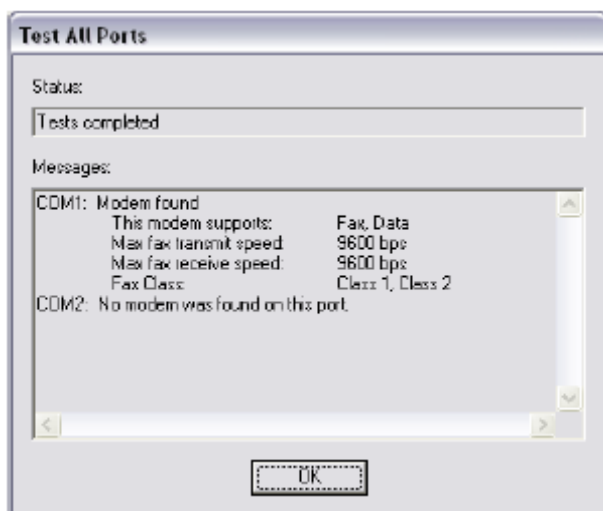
Test All Ports

Status:

Tests completed

Messages:

COM1: Modem found
This modem supports: Fax, Data
Max fax transmit speed: 9600 bps
Max fax receive speed: 9600 bps
Fax Class: Class 1, Class 2
COM2: No modem was found on this port.

OK